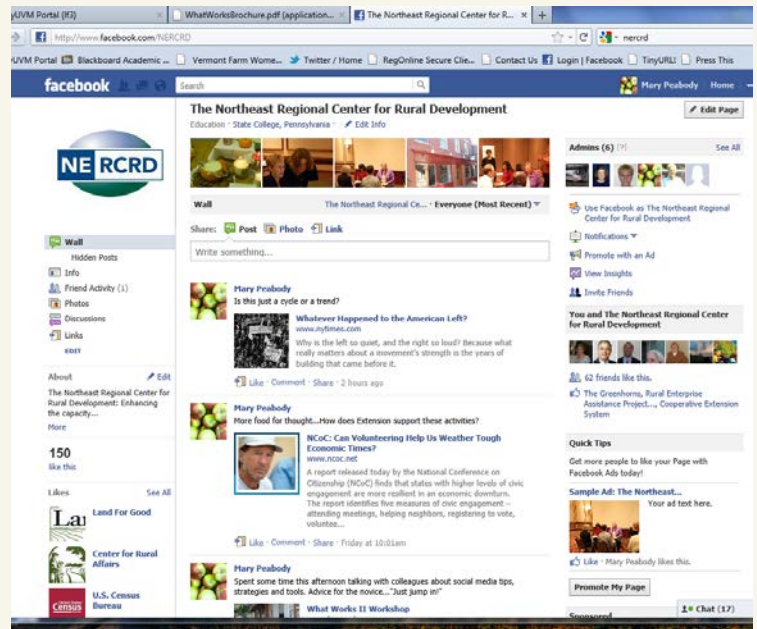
yUVM Portal (f3) | WhatWorksBrochure.pdf (application... | The Northeast Regional Center for R... | +

http://www.facebook.com/NERCRD

nercrd

yUVM Portal | Blackboard Academic ... | Vermont Farm Wome... | Twitter / Home | RegOnline Secure Cli... | Contact Us | Login | Facebook | TinyURL! | Press This

facebook

Search

Mary Peabody | Home

The Northeast Regional Center for Rural Development

Education · State College, Pennsylvania · Edit Info

Edit Page

NE RCRD

Wall

The Northeast Regional Ce... · Everyone (Most Recent)

Share: Post Photo Link

Write something...

Wall
Hidden Posts
Info
Friend Activity (1)
Photos
Discussions
Links
EDIT

About

Edit

The Northeast Regional Center for Rural Development: Enhancing the capacity...

More

150
like this

Likes

See All

Land For Good

Center for Rural Affairs

U.S. Census Bureau

Mary Peabody
Is this just a cycle or a trend?

Whatever Happened to the American Left?
www.nytimes.com
Why is the left so quiet, and the right so loud? Because what really matters about a movement's strength is the years of building that came before it.

Like · Comment · Share · 2 hours ago

Mary Peabody
More food for thought...How does Extension support these activities?

NCoC: Can Volunteering Help Us Weather Tough Economic Times?
www.ncoc.net
A report released today by the National Conference on Citizenship (NCoC) finds that states with higher levels of civic engagement are more resilient in an economic downturn. The report identifies five measures of civic engagement – attending meetings, helping neighbors, registering to vote, volunteer...

Like · Comment · Share · Friday at 10:01am

Mary Peabody
Spent some time this afternoon talking with colleagues about social media tips, strategies and tools. Advice for the novice..."Just jump in!"

What Works II Workshop

Admins (6) [?]

See All

Use Facebook as The Northeast Regional Center for Rural Development

Notifications

Promote with an Ad

View Insights

Invite Friends

You and The Northeast Regional Center for Rural Development

62 friends like this.

The Greenhorns, Rural Enterprise Assistance Project..., Cooperative Extension System

Quick Tips

Get more people to like your Page with Facebook Ads today!

Sample Ad: The Northeast...

Your ad text here.

Like · Mary Peabody likes this.

Promote My Page

Sponsored

Chat (17)